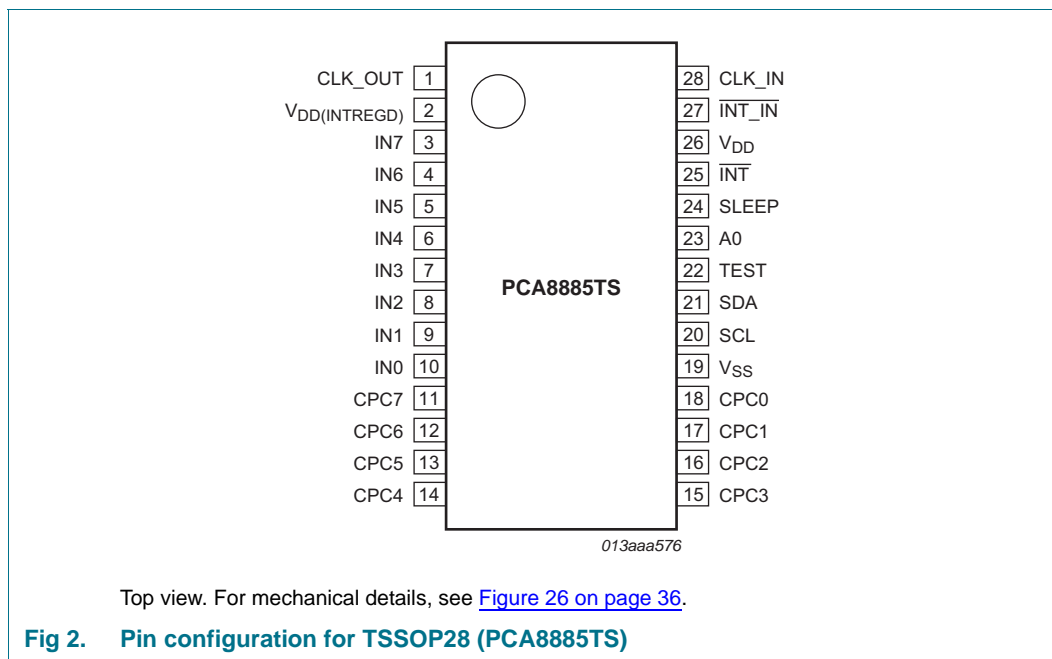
CLK_OUT 1
$V_{DD(INTREGD)}$ 2
IN7 3
IN6 4
IN5 5
IN4 6
IN3 7
IN2 8
IN1 9
IN0 10
CPC7 11
CPC6 12
CPC5 13
CPC4 14

PCA8885TS

28 CLK_IN
27 $\overline{INT\_IN}$
26 $V_{DD}$
25 $\overline{INT}$
24 SLEEP
23 A0
22 TEST
21 SDA
20 SCL
19 $V_{SS}$
18 CPC0
17 CPC1
16 CPC2
15 CPC3

013aaa576

Top view. For mechanical details, see Figure 26 on page 36.

Fig 2. Pin configuration for TSSOP28 (PCA8885TS)